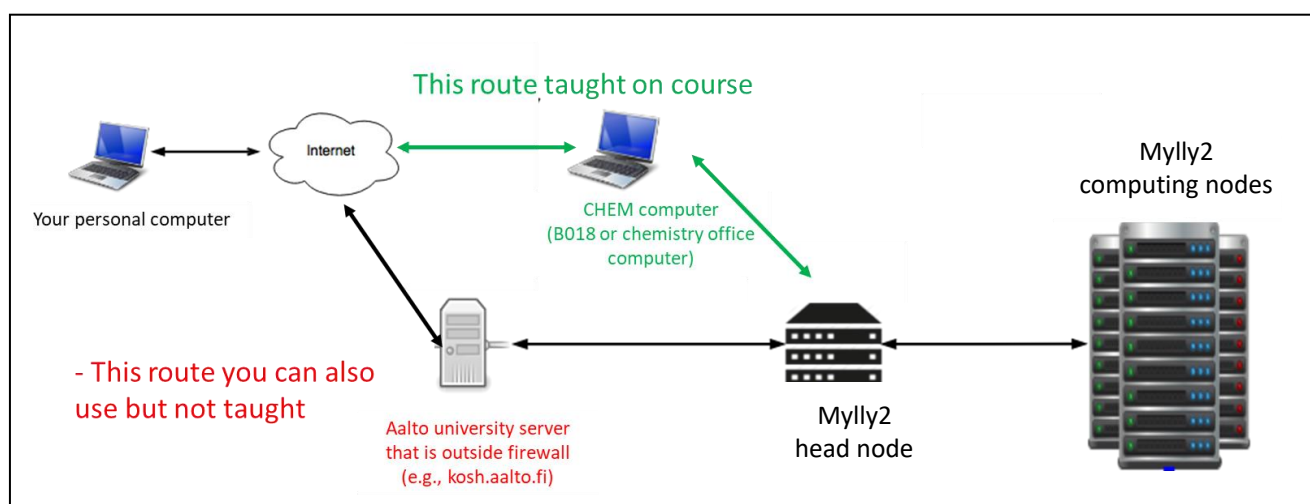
This route taught on course

Internet

Your personal computer

CHEM computer (B018 or chemistry office computer)

Mylly2 computing nodes

- This route you can also use but not taught

Aalto university server that is outside firewall (e.g., kosh.aalto.fi)

Mylly2 head node